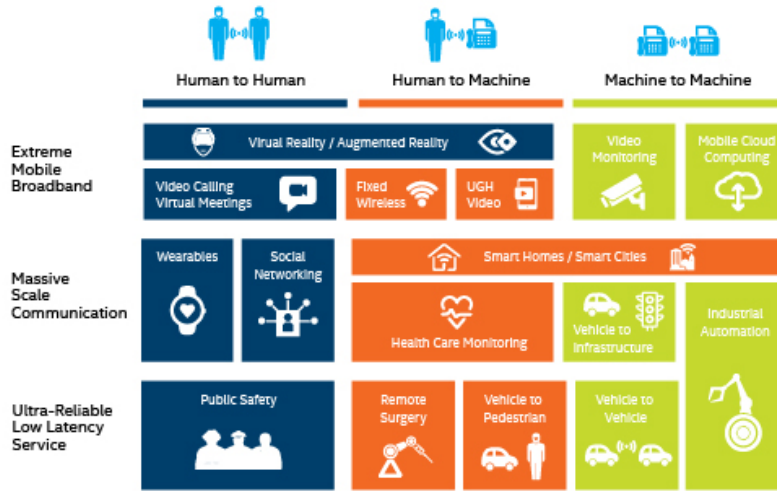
Human to Human

Human to Machine

Machine to Machine

Extreme Mobile Broadband

Virual Reality / Augmented Reality

Video Calling Virtual Meetings

Fixed Wireless

UGH Video

Video Monitoring

Mobile Cloud Computing

Massive Scale Communication

Wearables

Social Networking

Smart Homes / Smart Cities

Health Care Monitoring

Vehicle to Infrastructure

Industrial Automation

Ultra-Reliable Low Latency Service

Public Safety

Remote Surgery

Vehicle to Pedestrian

Vehicle to Vehicle